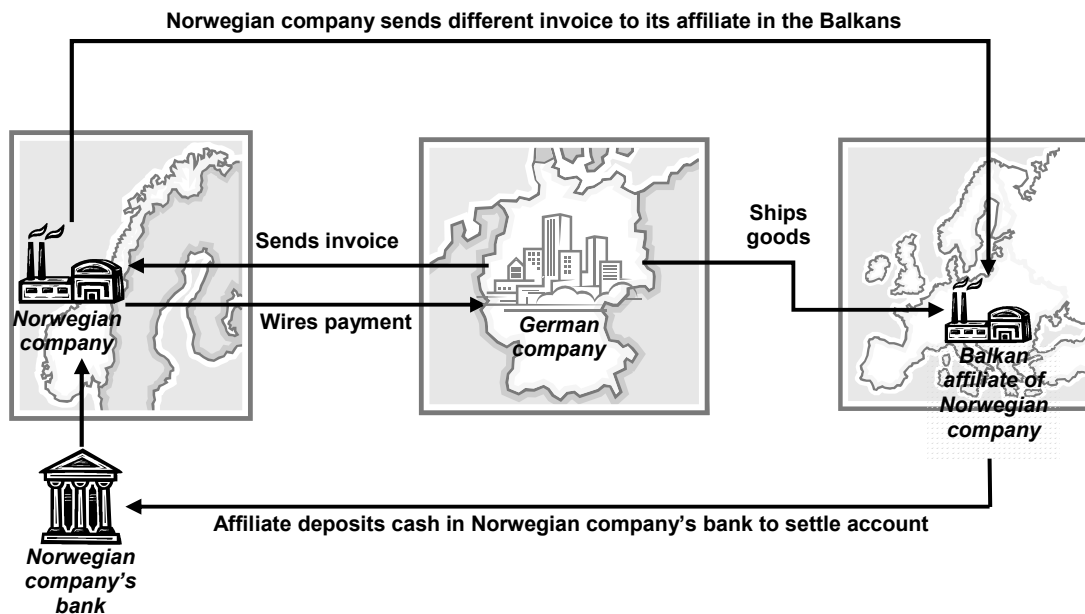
Norwegian company sends different invoice to its affiliate in the Balkans

Sends invoice

Wires payment

Norwegian company

German company

Ships goods

Balkan affiliate of Norwegian company

Affiliate deposits cash in Norwegian company's bank to settle account

Norwegian company's bank